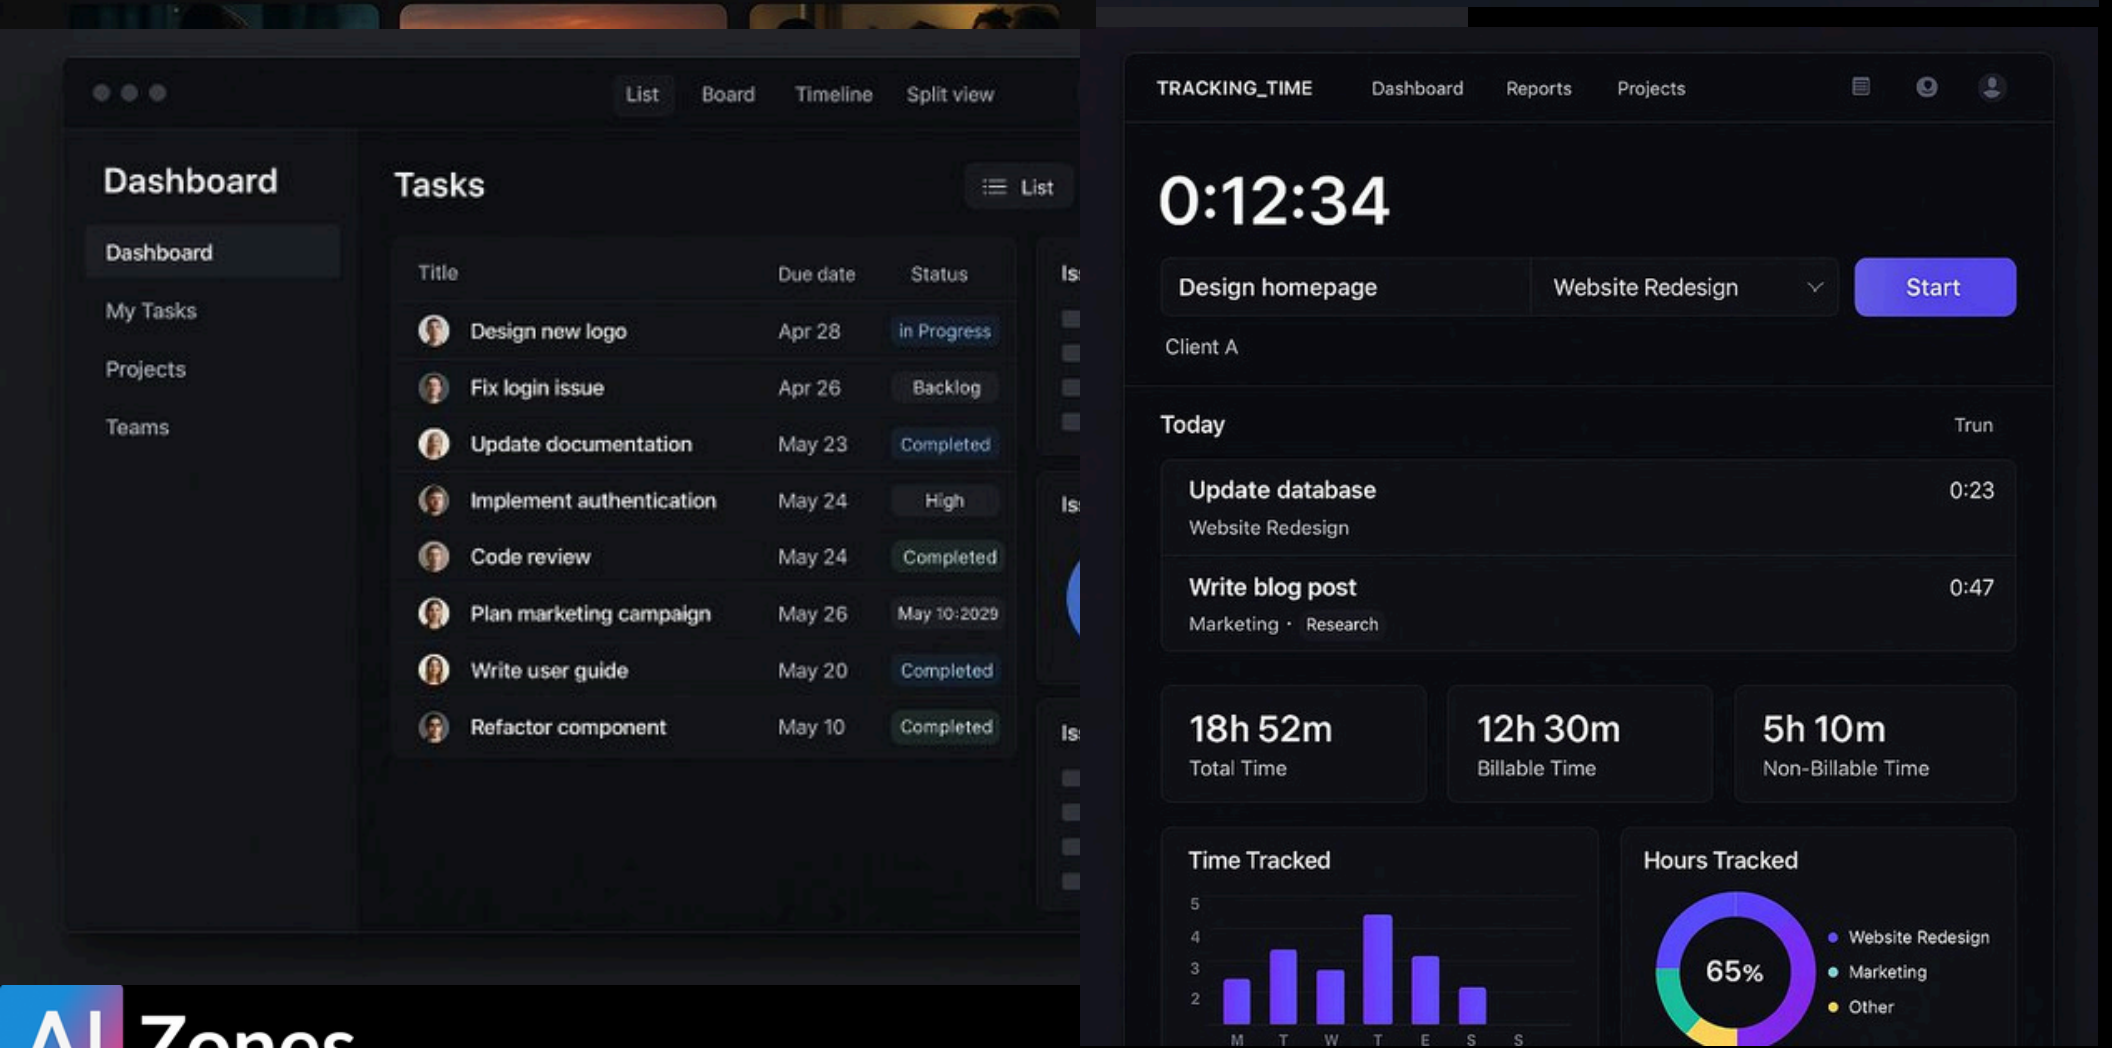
List Board Timeline Split view

Dashboard

Dashboard
My Tasks
Projects
Teams

Tasks

List

| Title | Due date | Status |
|---|---|---|
| Design new logo | Apr 28 | In Progress |
| Fix login issue | Apr 26 | Backlog |
| Update documentation | May 23 | Completed |
| Implement authentication | May 24 | High |
| Code review | May 24 | Completed |
| Plan marketing campaign | May 26 | May 10:2029 |
| Write user guide | May 20 | Completed |
| Refactor component | May 10 | Completed |

Is
Is
Is

TRACKING_TIME Dashboard Reports Projects

0:12:34

Design homepage
Website Redesign
Start
Client A

Today
Trun

Update database
Website Redesign
0:23

Write blog post
Marketing · Research
0:47

18h 52m
Total Time

12h 30m
Billable Time

5h 10m
Non-Billable Time

Time Tracked
5
4
3
2
M T W T E S S

Hours Tracked
65%
Website Redesign
Marketing
Other

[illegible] Zones